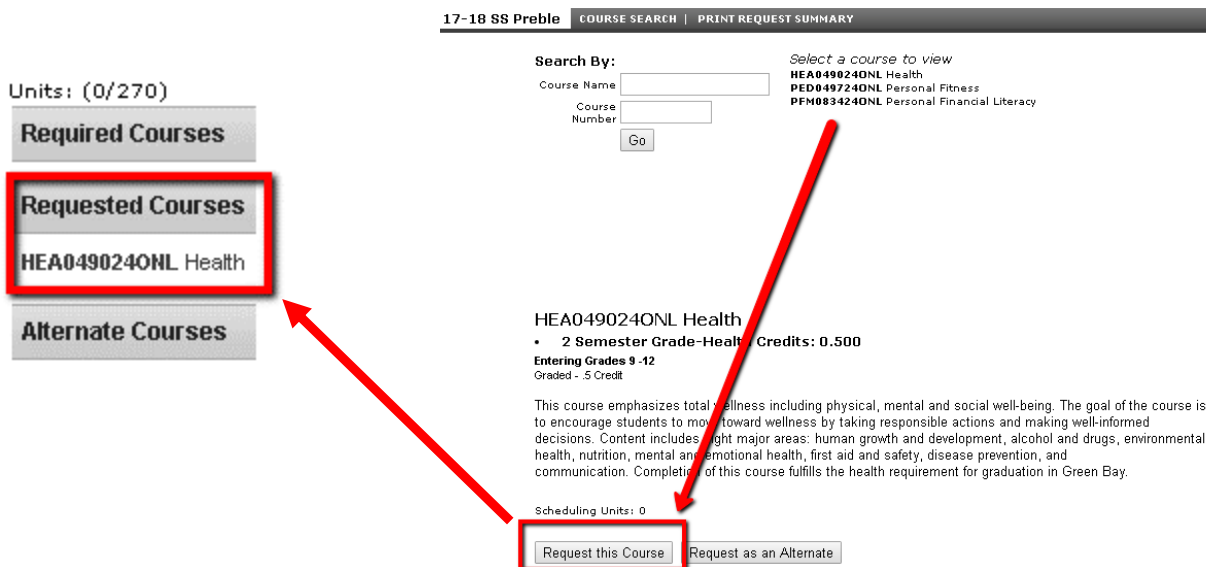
17-18 SS Preble COURSE SEARCH | PRINT REQUEST SUMMARY

Units: (0/270)

Required Courses

Requested Courses

HEA049024ONL Health

Alternate Courses

Search By:

Course Name

Course Number

Go

Select a course to view

HEA049024ONL Health

PED049724ONL Personal Fitness

PFM083424ONL Personal Financial Literacy

HEA049024ONL Health

• 2 Semester Grade-Heal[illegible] Credits: 0.500

Entering Grades 9 -12

Graded - .5 Credit

This course emphasizes total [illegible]ellness including physical, mental and social well-being. The goal of the course is to encourage students to mov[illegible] toward wellness by taking responsible actions and making well-informed decisions. Content includes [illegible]ight major areas: human growth and development, alcohol and drugs, environmental health, nutrition, mental an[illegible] emotional health, first aid and safety, disease prevention, and communication. Completi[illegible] of this course fulfills the health requirement for graduation in Green Bay.

Scheduling Units: 0

Request this Course

Request as an Alternate